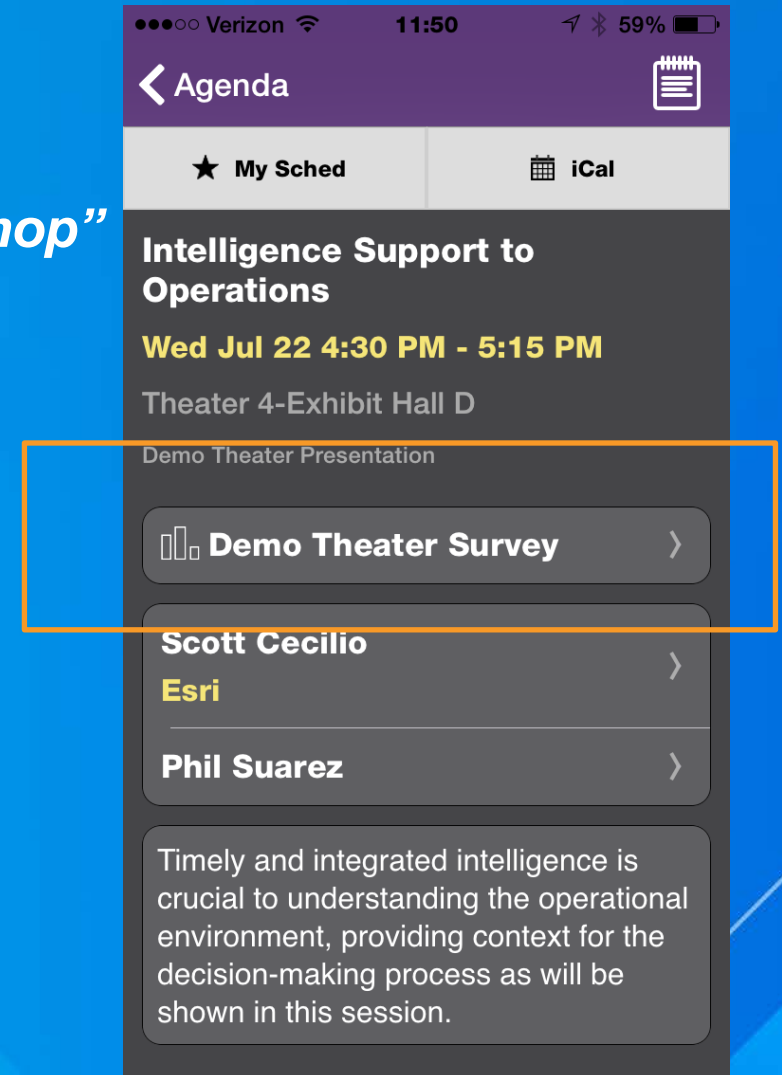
hop”

●●●○○ Verizon 11:50 59%

Agenda

My Sched

iCal

Intelligence Support to Operations

Wed Jul 22 4:30 PM - 5:15 PM

Theater 4-Exhibit Hall D

Demo Theater Presentation

Demo Theater Survey

Scott Cecilio
Esri

Phil Suarez

Timely and integrated intelligence is crucial to understanding the operational environment, providing context for the decision-making process as will be shown in this session.